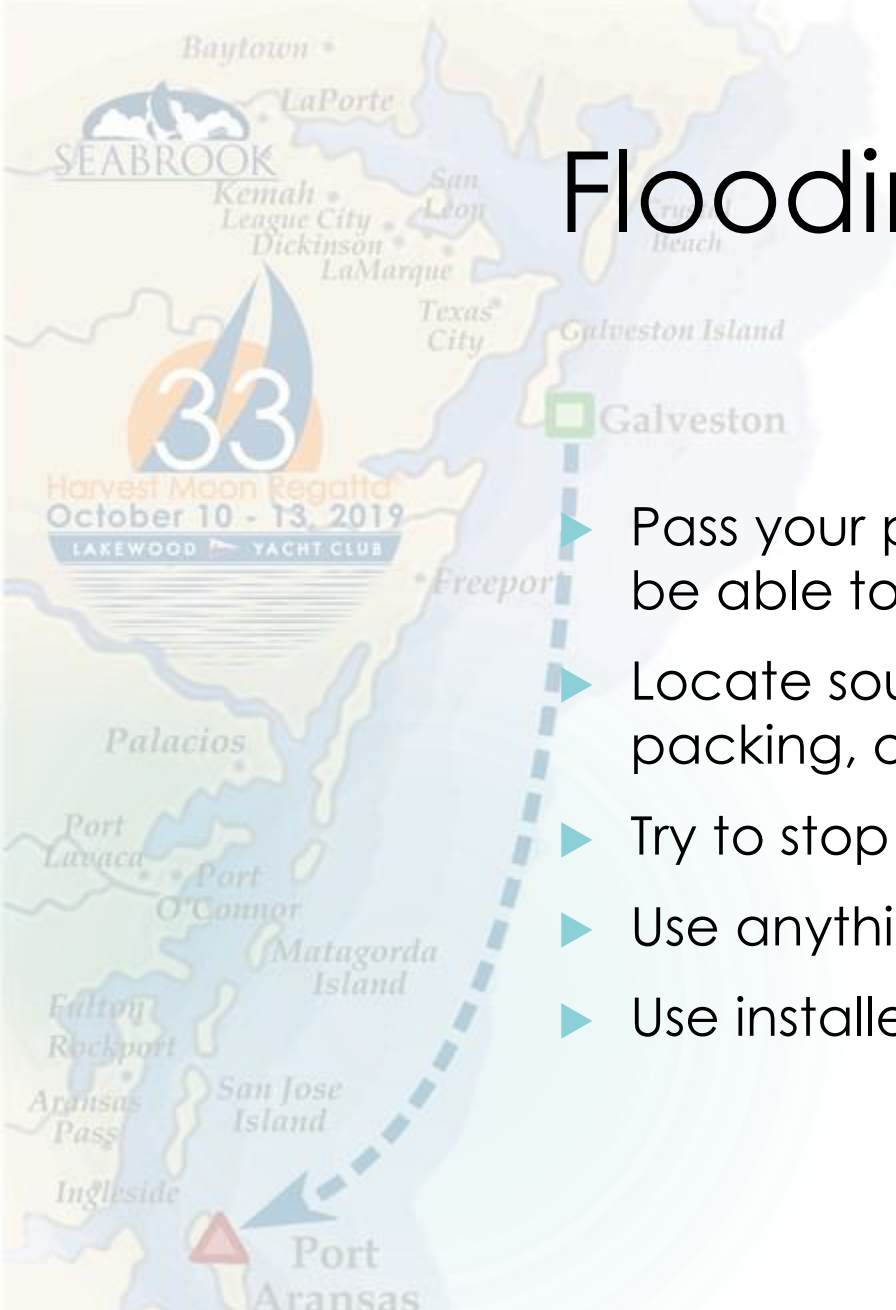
Baytown
LaPorte
SEABROOK
Kemah
League City
Dickinson
LaMarque
San Leon
Texas City
Crystal Beach
Galveston Island
Galveston
33
Harvest Moon Regatta
October 10 - 13, 2019
LAKEWOOD YACHT CLUB
Freeport
Palacios
Port Lavaca
Port O'Connor
Matagorda Island
Fulton
Rockport
Aransas Pass
San Jose Island
Ingleside
Port Aransas

Floodi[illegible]

Pass your p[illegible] be able to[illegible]

Locate sou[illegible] packing, a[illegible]

Try to stop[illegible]

Use anythi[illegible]

Use installe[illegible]